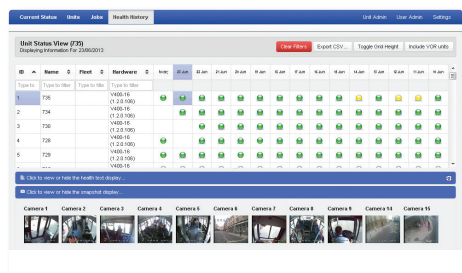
Current Status Units Jobs Health History Unit Admin User Admin Settings

Unit Status View (735)
Displaying Information For 23/06/2013

Clear Filters Export CSV... Toggle Grid Height Include VOR units

| ID | Name | Fleet | Hardware | Note | 23 Jun | 22 Jun | 21 Jun | 20 Jun | 19 Jun | 18 Jun | 17 Jun | 16 Jun | 15 Jun | 14 Jun | 13 Jun | 12 Jun | 11 Jun |
|---|---|---|---|---|---|---|---|---|---|---|---|---|---|---|---|---|---|
| Type to | Type to filter | Type to filter | Type to filter | | | | | | | | | | | | | | |
| 1 | 735 | | V400-16 (1.2.0.106) | | | | | | | | | | | | | | |
| 2 | 734 | | V400-16 (1.2.0.106) | | | | | | | | | | | | | | |
| 3 | 730 | | V400-16 (1.2.0.106) | | | | | | | | | | | | | | |
| 4 | 729 | | V400-16 (1.2.0.106) | | | | | | | | | | | | | | |
| 5 | 728 | | V400-16 (1.2.0.106) | | | | | | | | | | | | | | |

Click to view or hide the health text display...

Click to view or hide the snapshot display...

Camera 1 Camera 2 Camera 3 Camera 4 Camera 5 Camera 6 Camera 7 Camera 8 Camera 9 Camera 14 Camera 15